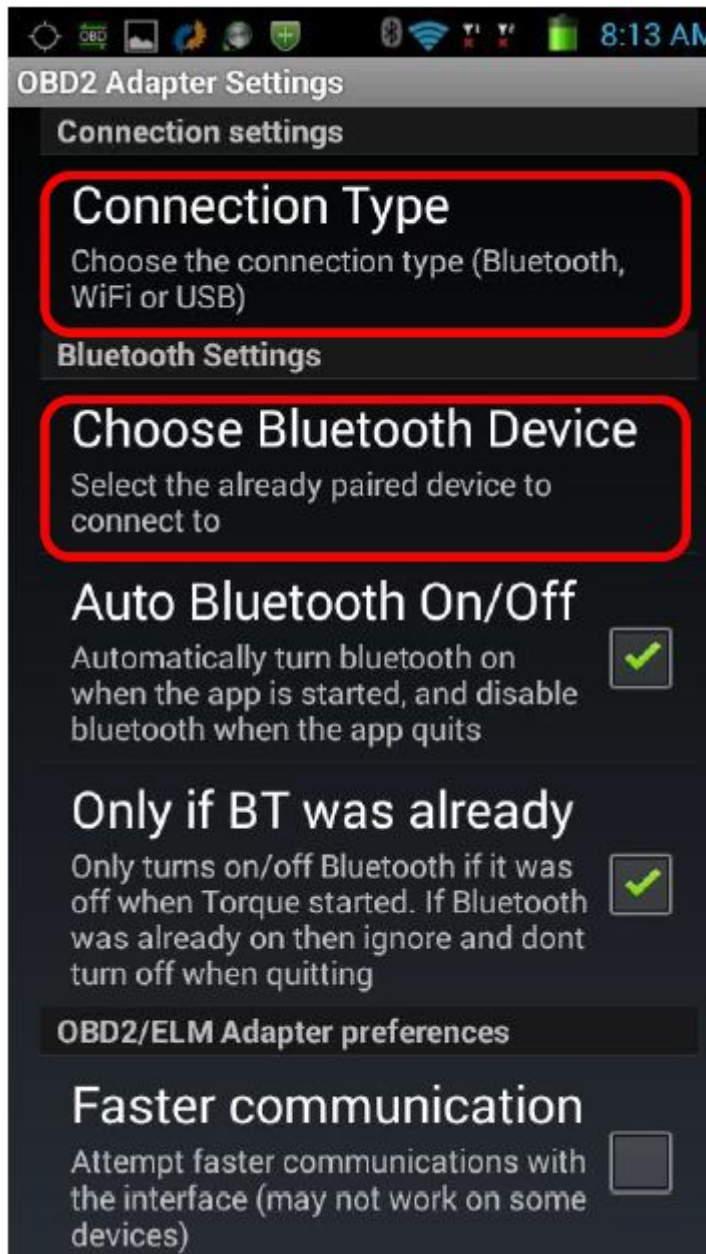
OBD 8:13 AM

OBD2 Adapter Settings

Connection settings

Connection Type
Choose the connection type (Bluetooth, WiFi or USB)

Bluetooth Settings

Choose Bluetooth Device
Select the already paired device to connect to

Auto Bluetooth On/Off
Automatically turn bluetooth on when the app is started, and disable bluetooth when the app quits

Only if BT was already
Only turns on/off Bluetooth if it was off when Torque started. If Bluetooth was already on then ignore and dont turn off when quitting

OBD2/ELM Adapter preferences

Faster communication
Attempt faster communications with the interface (may not work on some devices)